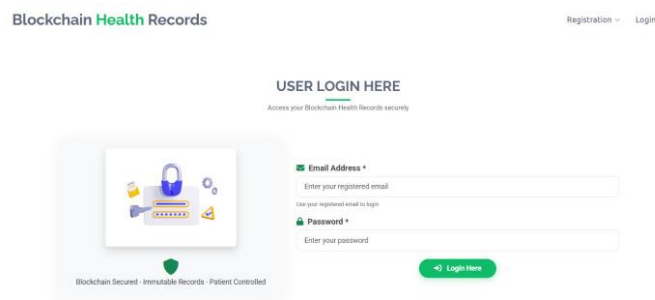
Blockchain Health Records

Registration ⌄ Login

USER LOGIN HERE

Access your Blockchain Health Records securely

Email Address *

Enter your registered email

Use your registered email to login

Password *

Enter your password

Login Here

Blockchain Secured · Immutable Records · Patient Controlled